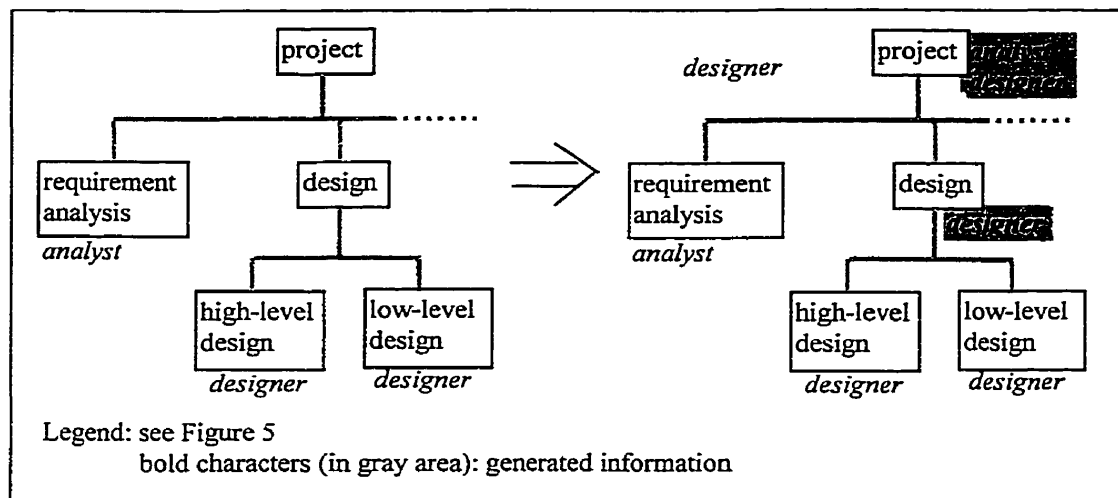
project

requirement analysis
analyst

design

high-level design
designer

low-level design
designer

designer

project analyst designer

requirement analysis
analyst

design
designer

high-level design
designer

low-level design
designer

Legend: see Figure 5
bold characters (in gray area): generated information